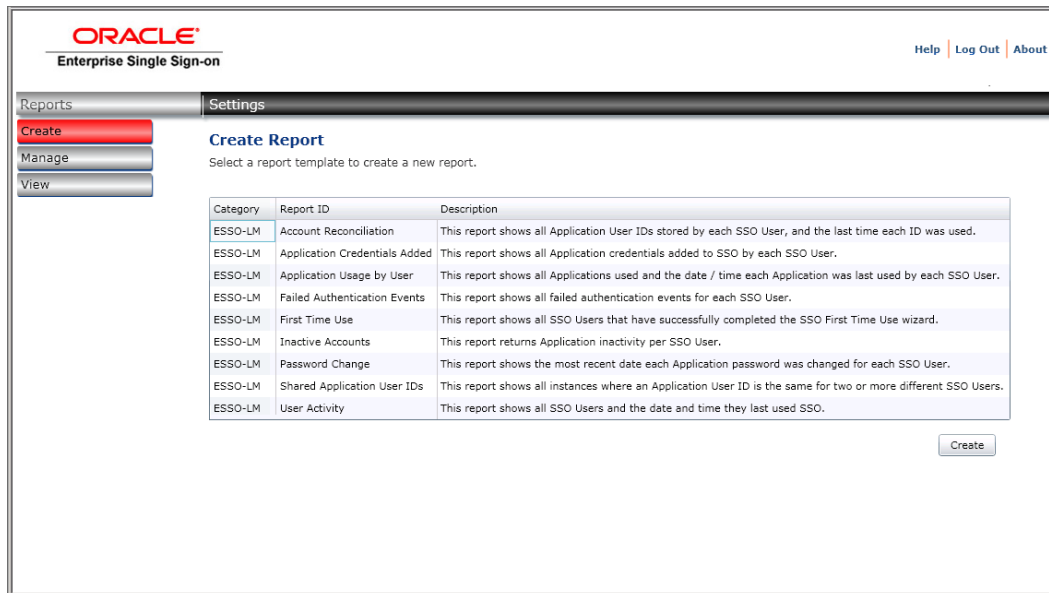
ORACLE
Enterprise Single Sign-on

Help | Log Out | About

Reports
Create
Manage
View

Settings

Create Report
Select a report template to create a new report.

| Category | Report ID | Description |
|---|---|---|
| ESSO-LM | Account Reconciliation | This report shows all Application User IDs stored by each SSO User, and the last time each ID was used. |
| ESSO-LM | Application Credentials Added | This report shows all Application credentials added to SSO by each SSO User. |
| ESSO-LM | Application Usage by User | This report shows all Applications used and the date / time each Application was last used by each SSO User. |
| ESSO-LM | Failed Authentication Events | This report shows all failed authentication events for each SSO User. |
| ESSO-LM | First Time Use | This report shows all SSO Users that have successfully completed the SSO First Time Use wizard. |
| ESSO-LM | Inactive Accounts | This report returns Application inactivity per SSO User. |
| ESSO-LM | Password Change | This report shows the most recent date each Application password was changed for each SSO User. |
| ESSO-LM | Shared Application User IDs | This report shows all instances where an Application User ID is the same for two or more different SSO Users. |
| ESSO-LM | User Activity | This report shows all SSO Users and the date and time they last used SSO. |

Create